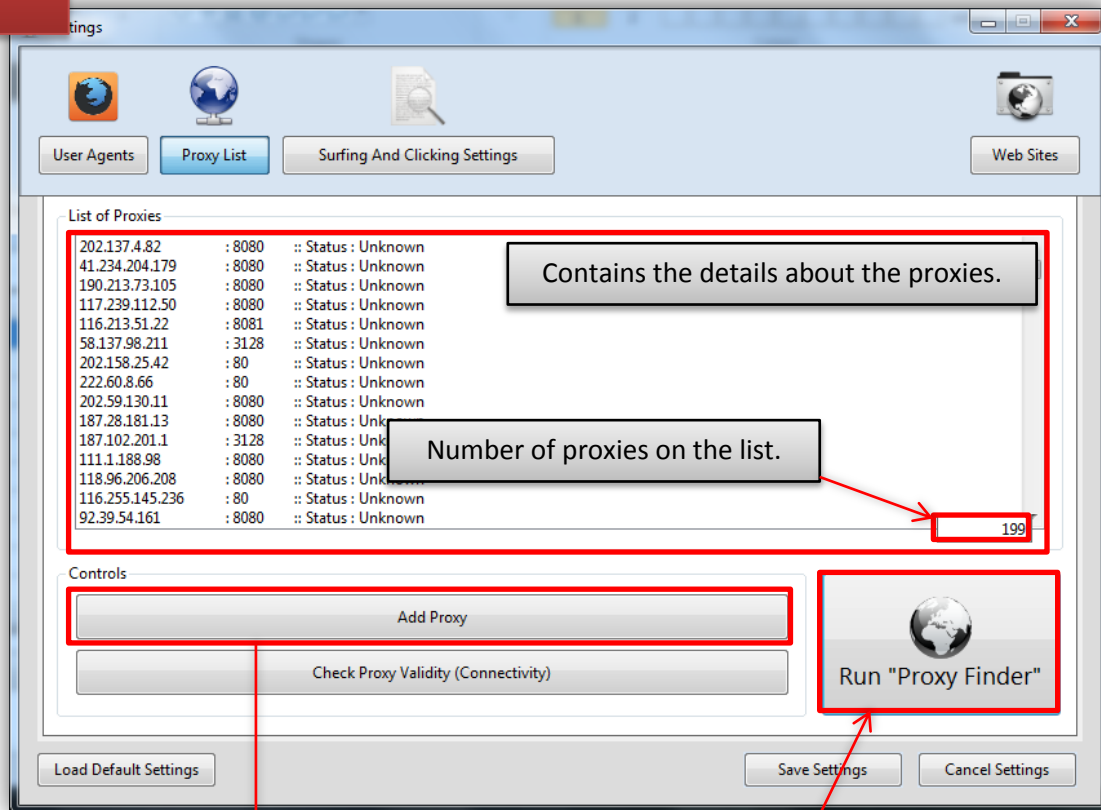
tings

User Agents | Proxy List | Surfing And Clicking Settings | Web Sites

List of Proxies

202.137.4.82 : 8080 :: Status : Unknown
41.234.204.179 : 8080 :: Status : Unknown
190.213.73.105 : 8080 :: Status : Unknown
117.239.112.50 : 8080 :: Status : Unknown
116.213.51.22 : 8081 :: Status : Unknown
58.137.98.211 : 3128 :: Status : Unknown
202.158.25.42 : 80 :: Status : Unknown
222.60.8.66 : 80 :: Status : Unknown
202.59.130.11 : 8080 :: Status : Unknown
187.28.181.13 : 8080 :: Status : Unkn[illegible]
187.102.201.1 : 3128 :: Status : Unk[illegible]
111.1.188.98 : 8080 :: Status : Unk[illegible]
118.96.206.208 : 8080 :: Status : Unknown
116.255.145.236 : 80 :: Status : Unknown
92.39.54.161 : 8080 :: Status : Unknown

Contains the details about the proxies.

Number of proxies on the list.

199

Controls

Add Proxy

Check Proxy Validity (Connectivity)

Run "Proxy Finder"

Load Default Settings | Save Settings | Cancel Settings